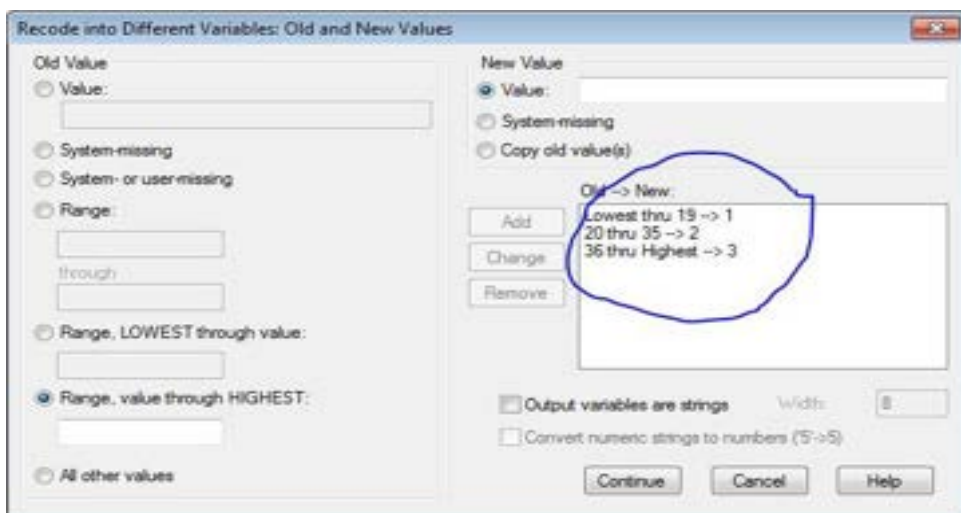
Recode into Different Variables: Old and New Values

Old Value

Value:

System-missing

System- or user-missing

Range:

through

Range, LOWEST through value:

Range, value through HIGHEST:

All other values

New Value

Value:

System-missing

Copy old value(s)

Old --> New:

Lowest thru 19 --> 1
20 thru 35 --> 2
36 thru Highest --> 3

Add

Change

Remove

Output variables are strings

Width: 8

Convert numeric strings to numbers ('5'->5)

Continue

Cancel

Help